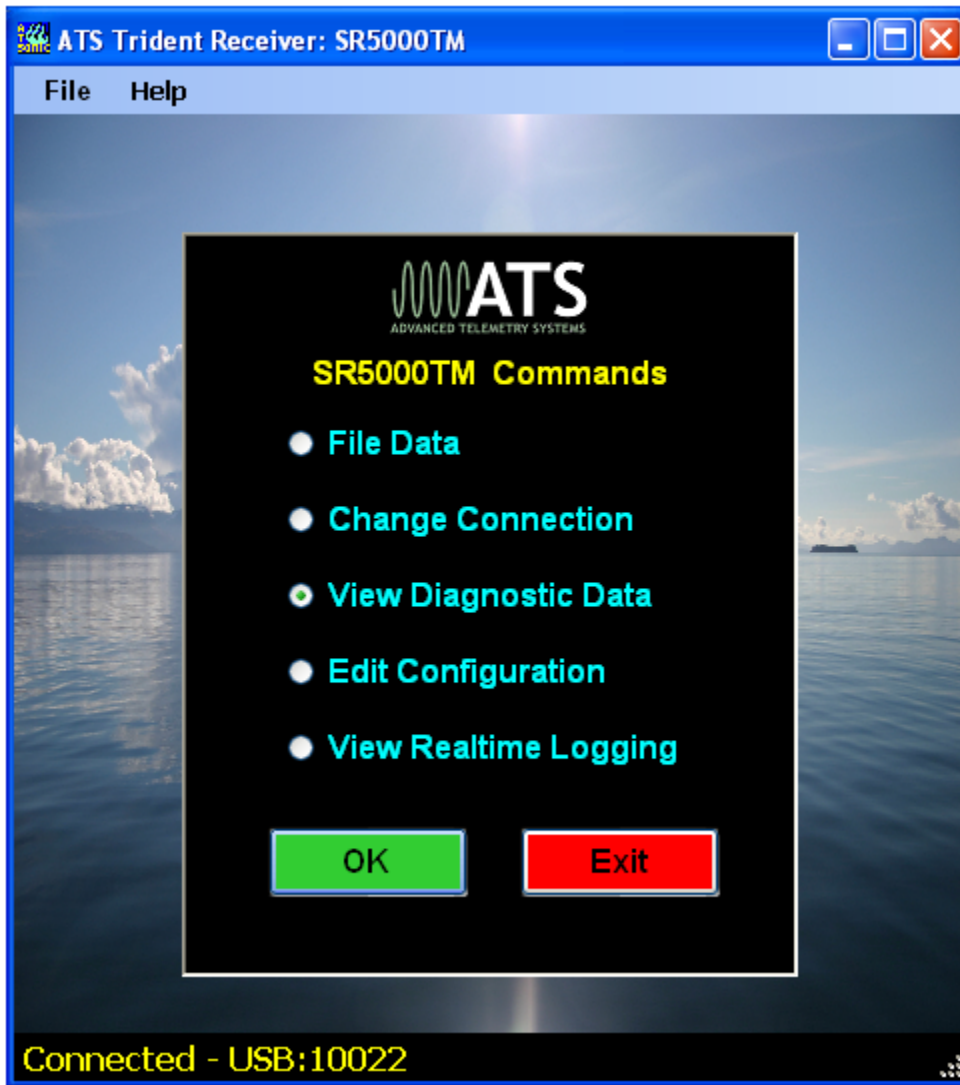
ATS Trident Receiver: SR5000TM

File Help

ATS
ADVANCED TELEMETRY SYSTEMS

SR5000TM Commands

File Data

Change Connection

View Diagnostic Data

Edit Configuration

View Realtime Logging

OK

Exit

Connected - USB:10022